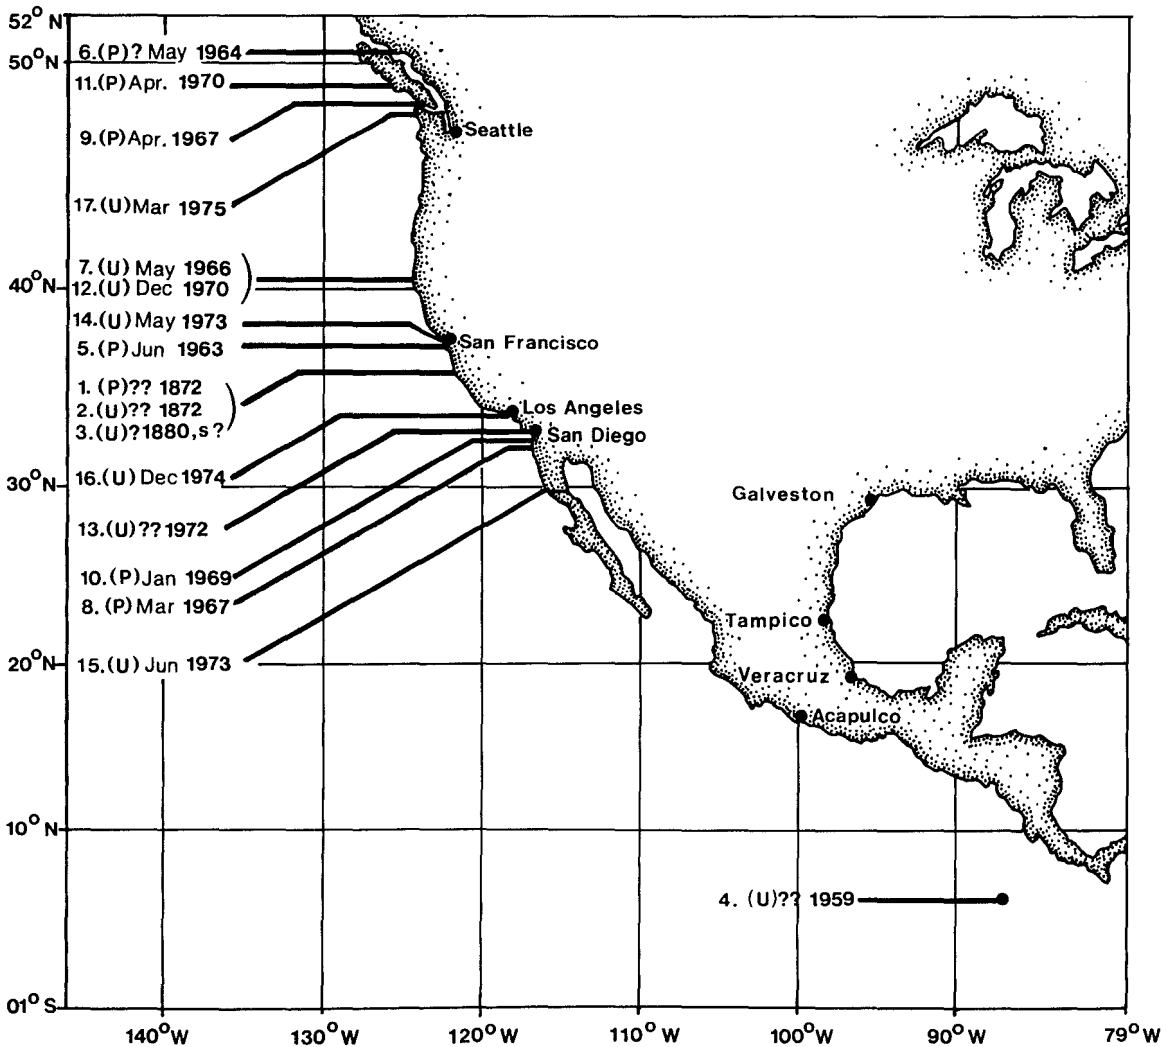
52° N
50° N
40° N
30° N
20° N
10° N
01° S

6.(P)? May 1964
11.(P)Apr. 1970
9.(P)Apr. 1967
17.(U)Mar 1975
7.(U) May 1966
12.(U) Dec 1970
14.(U) May 1973
5.(P) Jun 1963
1.(P)?? 1872
2.(U)?? 1872
3.(U)?1880,s?
16.(U) Dec 1974
13.(U)?? 1972
10.(P)Jan 1969
8.(P) Mar 1967
15.(U) Jun 1973
4. (U)?? 1959

Seattle
San Francisco
Los Angeles
San Diego
Galveston
Tampico
Veracruz
Acapulco

140° W
130° W
120° W
110° W
100° W
90° W
79° W